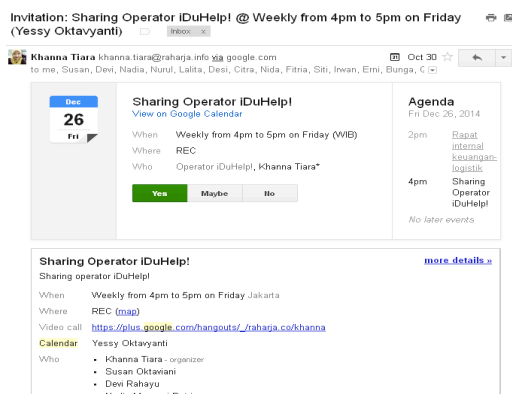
Invitation: Sharing Operator iDuHelp! @ Weekly from 4pm to 5pm on Friday (Yessy Oktavyanti)

Inbox x

Khanna Tiara khanna.tiara@raharja.info via google.com

Oct 30

to me, Susan, Devi, Nadia, Nurul, Lalita, Desi, Citra, Nida, Fitria, Siti, Irwan, Erni, Bunga, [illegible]

Dec
26
Fri

Sharing Operator iDuHelp!
View on Google Calendar

When Weekly from 4pm to 5pm on Friday (WIB)
Where REC
Who Operator iDuHelp!, Khanna Tiara*

Yes Maybe No

Agenda
Fri Dec 26, 2014

2pm Rapat internal keuangan-logistik
4pm Sharing Operator iDuHelp!

No later events

Sharing Operator iDuHelp!
Sharing operator iDuHelp!

more details »

When Weekly from 4pm to 5pm on Friday Jakarta
Where REC (map)
Video call https://plus.google.com/hangouts/_/raharja.co/khanna
Calendar Yessy Oktavyanti
Who
• Khanna Tiara - organizer
• Susan Oktaviani
• Devi Rahayu
• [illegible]